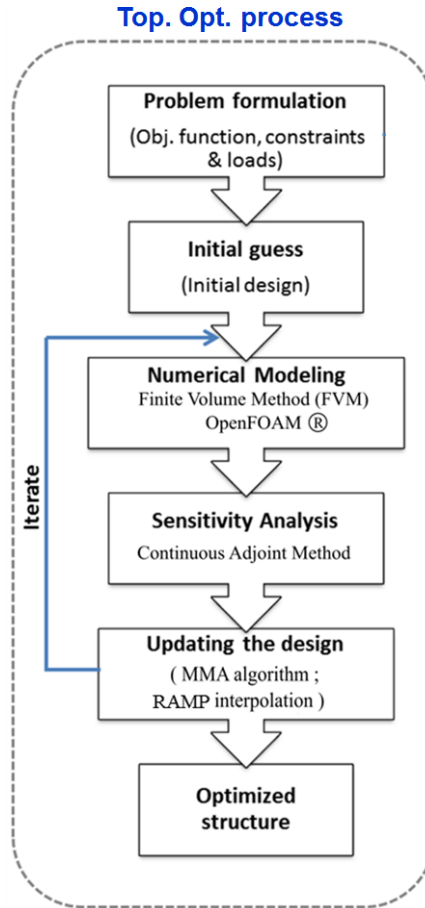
Top. Opt. process

Problem formulation
(Obj. function, constraints & loads)

Initial guess
(Initial design)

Iterate

Numerical Modeling
Finite Volume Method (FVM)
OpenFOAM ®

Sensitivity Analysis
Continuous Adjoint Method

Updating the design
( MMA algorithm ; RAMP interpolation )

Optimized structure